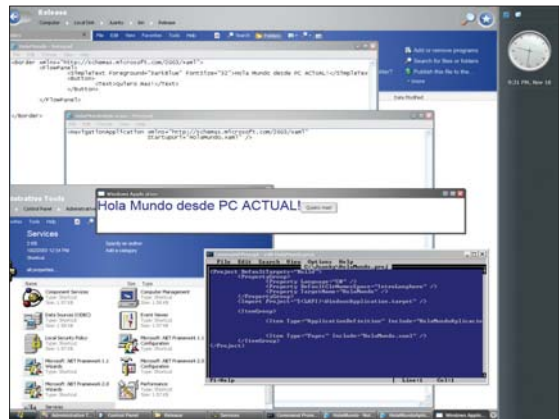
Release

Computer › Local Disk › Avalon › bin › Release

File Edit View Favorites Tools Help

Search Folders

<Border xmlns="http://schemas.microsoft.com/2003/xaml">
<FlowPanel>
<SimpleText Foreground="DarkBlue" FontSize="32">Hola Mundo desde PC ACTUAL!</SimpleText>
<Button>
<Text>Quiero Mas!</Text>
</Button>
</FlowPanel>
</Border>

<NavigationApplication xmlns="http://schemas.microsoft.com/2003/xaml"
StartupUri="HolaMundo.xaml" />

Add or remove programs
Search for files or folders
Publish this file to the Web
Share

Date Modified

9:31 PM, Nov 18

Windows Application

Hola Mundo desde PC ACTUAL!

Quiero mas!

Administrative Tools

Control Panel › Administrative Tools

Services

File Edit Search View Options Help

<Project DefaultTargets="Build">
<PropertyGroup>
<Property Language="C#" />
<Property DefaultClrNameSpace="IntroLonghorn" />
<Property TargetName="HolaMundo" />
</PropertyGroup>
<Import Project="$(LAPI)\WindowsApplication.target" />

<ItemGroup>
<Item Type="ApplicationDefinition" Include="HolaMundoAplicacion.xaml" />
<Item Type="Pages" Include="HolaMundo.xaml" />
</ItemGroup>
</Project>

F1=Help

Name
Component Services
Computer Management
Data Sources (ODBC)
Event Viewer
Local Security Policy
Microsoft .NET Framework 1.1 Configuration
Microsoft .NET Framework 1.1 Wizards
Microsoft .NET Framework 2.0 Configuration
Microsoft .NET Framework 2.0 Wizards
Performance
Services

Administrative T... Control Panel Release Services Command Prom... HolaMundo Windows Applic...